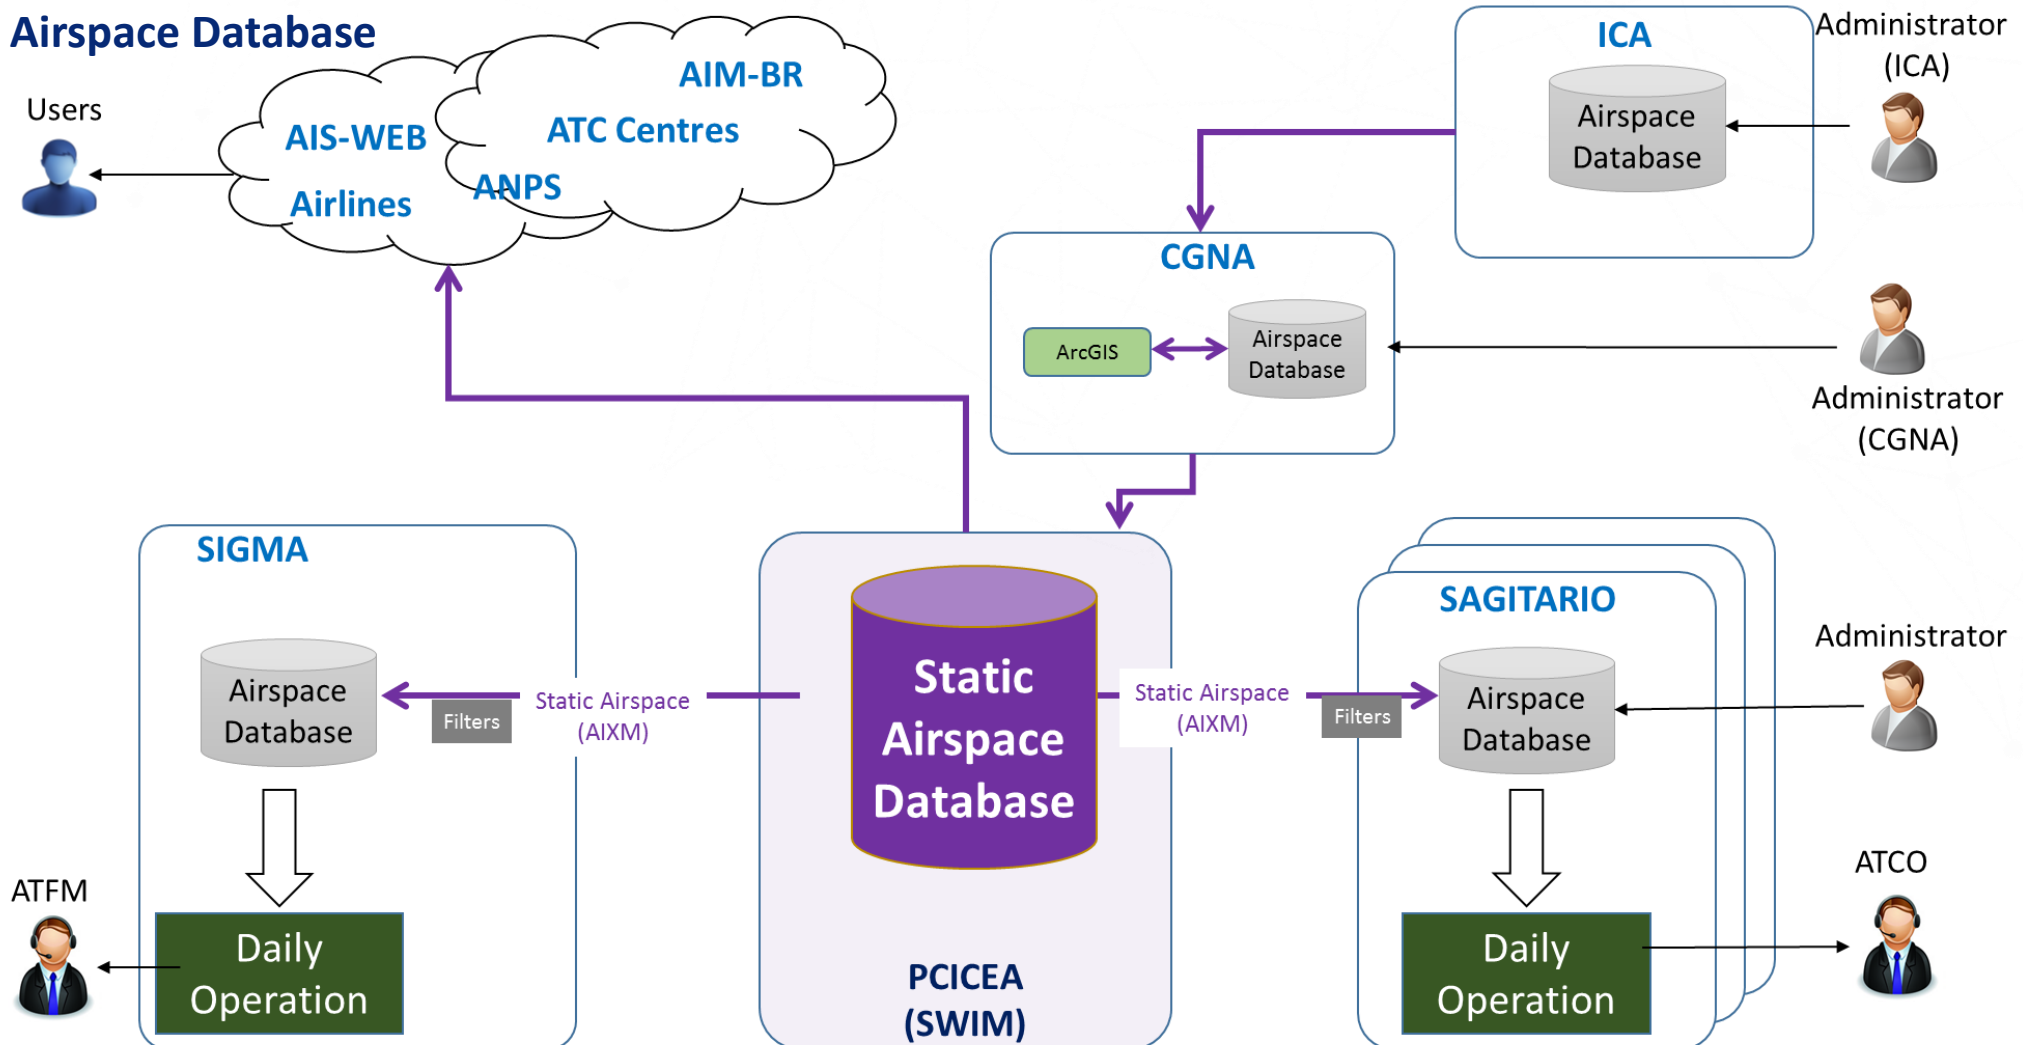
Airspace Database

Users

AIS-WEB

Airlines

AIM-BR

ATC Centres

ANPS

ICA

Airspace Database

Administrator (ICA)

CGNA

ArcGIS

Airspace Database

Administrator (CGNA)

SIGMA

Airspace Database

Filters

Static Airspace (AIXM)

Daily Operation

ATFM

Static Airspace Database

PCICEA (SWIM)

Static Airspace (AIXM)

Filters

SAGITARIO

Airspace Database

Administrator

Daily Operation

ATCO